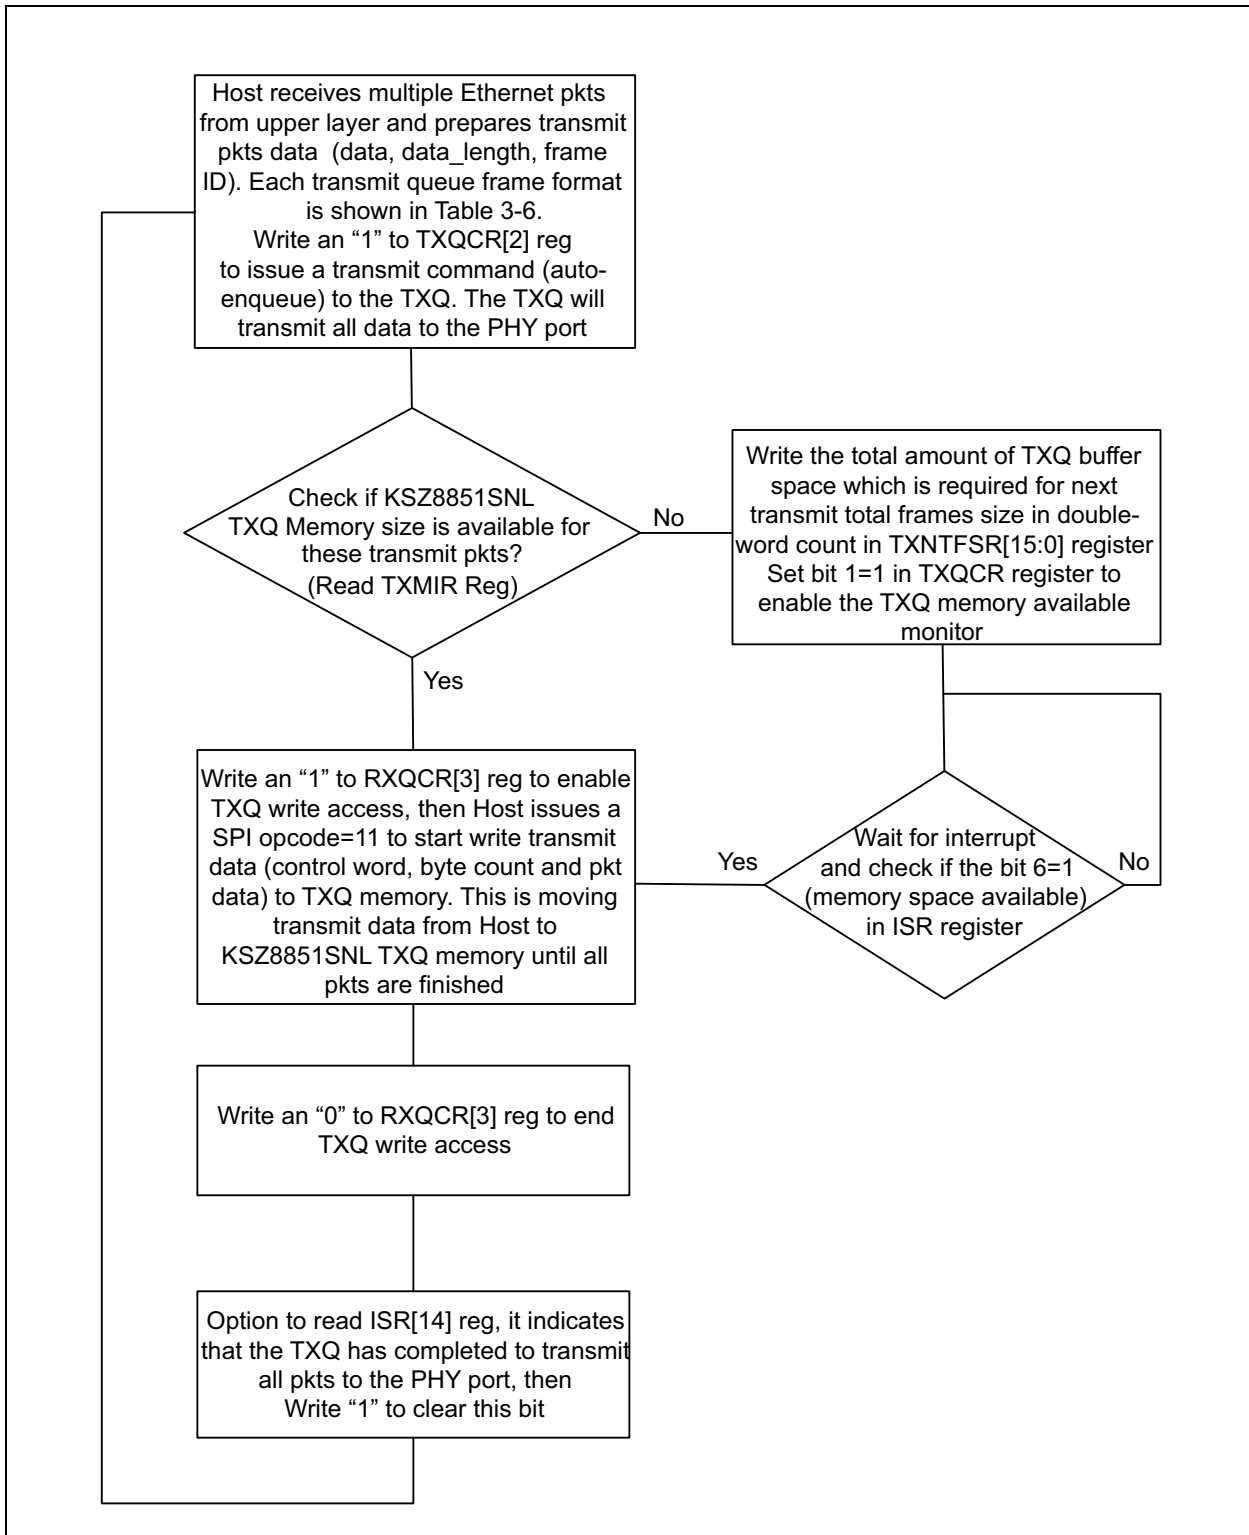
Host receives multiple Ethernet pkts from upper layer and prepares transmit pkts data (data, data_length, frame ID). Each transmit queue frame format is shown in Table 3-6. Write an "1" to TXQCR[2] reg to issue a transmit command (auto-enqueue) to the TXQ. The TXQ will transmit all data to the PHY port

Check if KSZ8851SNL TXQ Memory size is available for these transmit pkts? (Read TXMIR Reg)

No

Write the total amount of TXQ buffer space which is required for next transmit total frames size in double-word count in TXNTFSR[15:0] register Set bit 1=1 in TXQCR register to enable the TXQ memory available monitor

Yes

Write an "1" to RXQCR[3] reg to enable TXQ write access, then Host issues a SPI opcode=11 to start write transmit data (control word, byte count and pkt data) to TXQ memory. This is moving transmit data from Host to KSZ8851SNL TXQ memory until all pkts are finished

Yes

Wait for interrupt and check if the bit 6=1 (memory space available) in ISR register

No

Write an "0" to RXQCR[3] reg to end TXQ write access

Option to read ISR[14] reg, it indicates that the TXQ has completed to transmit all pkts to the PHY port, then Write "1" to clear this bit